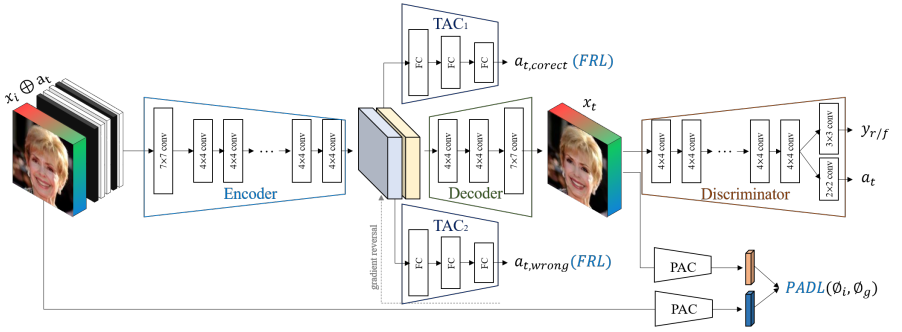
$x_i \oplus a_t$

7×7 conv
4×4 conv
4×4 conv
4×4 conv
4×4 conv
Encoder

TAC$_1$
FC
FC
FC
$a_{t,corect}$ $(FRL)$

4×4 conv
4×4 conv
7×7 conv
Decoder

$x_t$

4×4 conv
4×4 conv
4×4 conv
4×4 conv
3×3 conv
2×2 conv
Discriminator
$y_{r/f}$
$a_t$

gradient reversal

TAC$_2$
FC
FC
FC
$a_{t,wrong}(FRL)$

PAC
PAC
$PADL(\emptyset_i, \emptyset_g)$